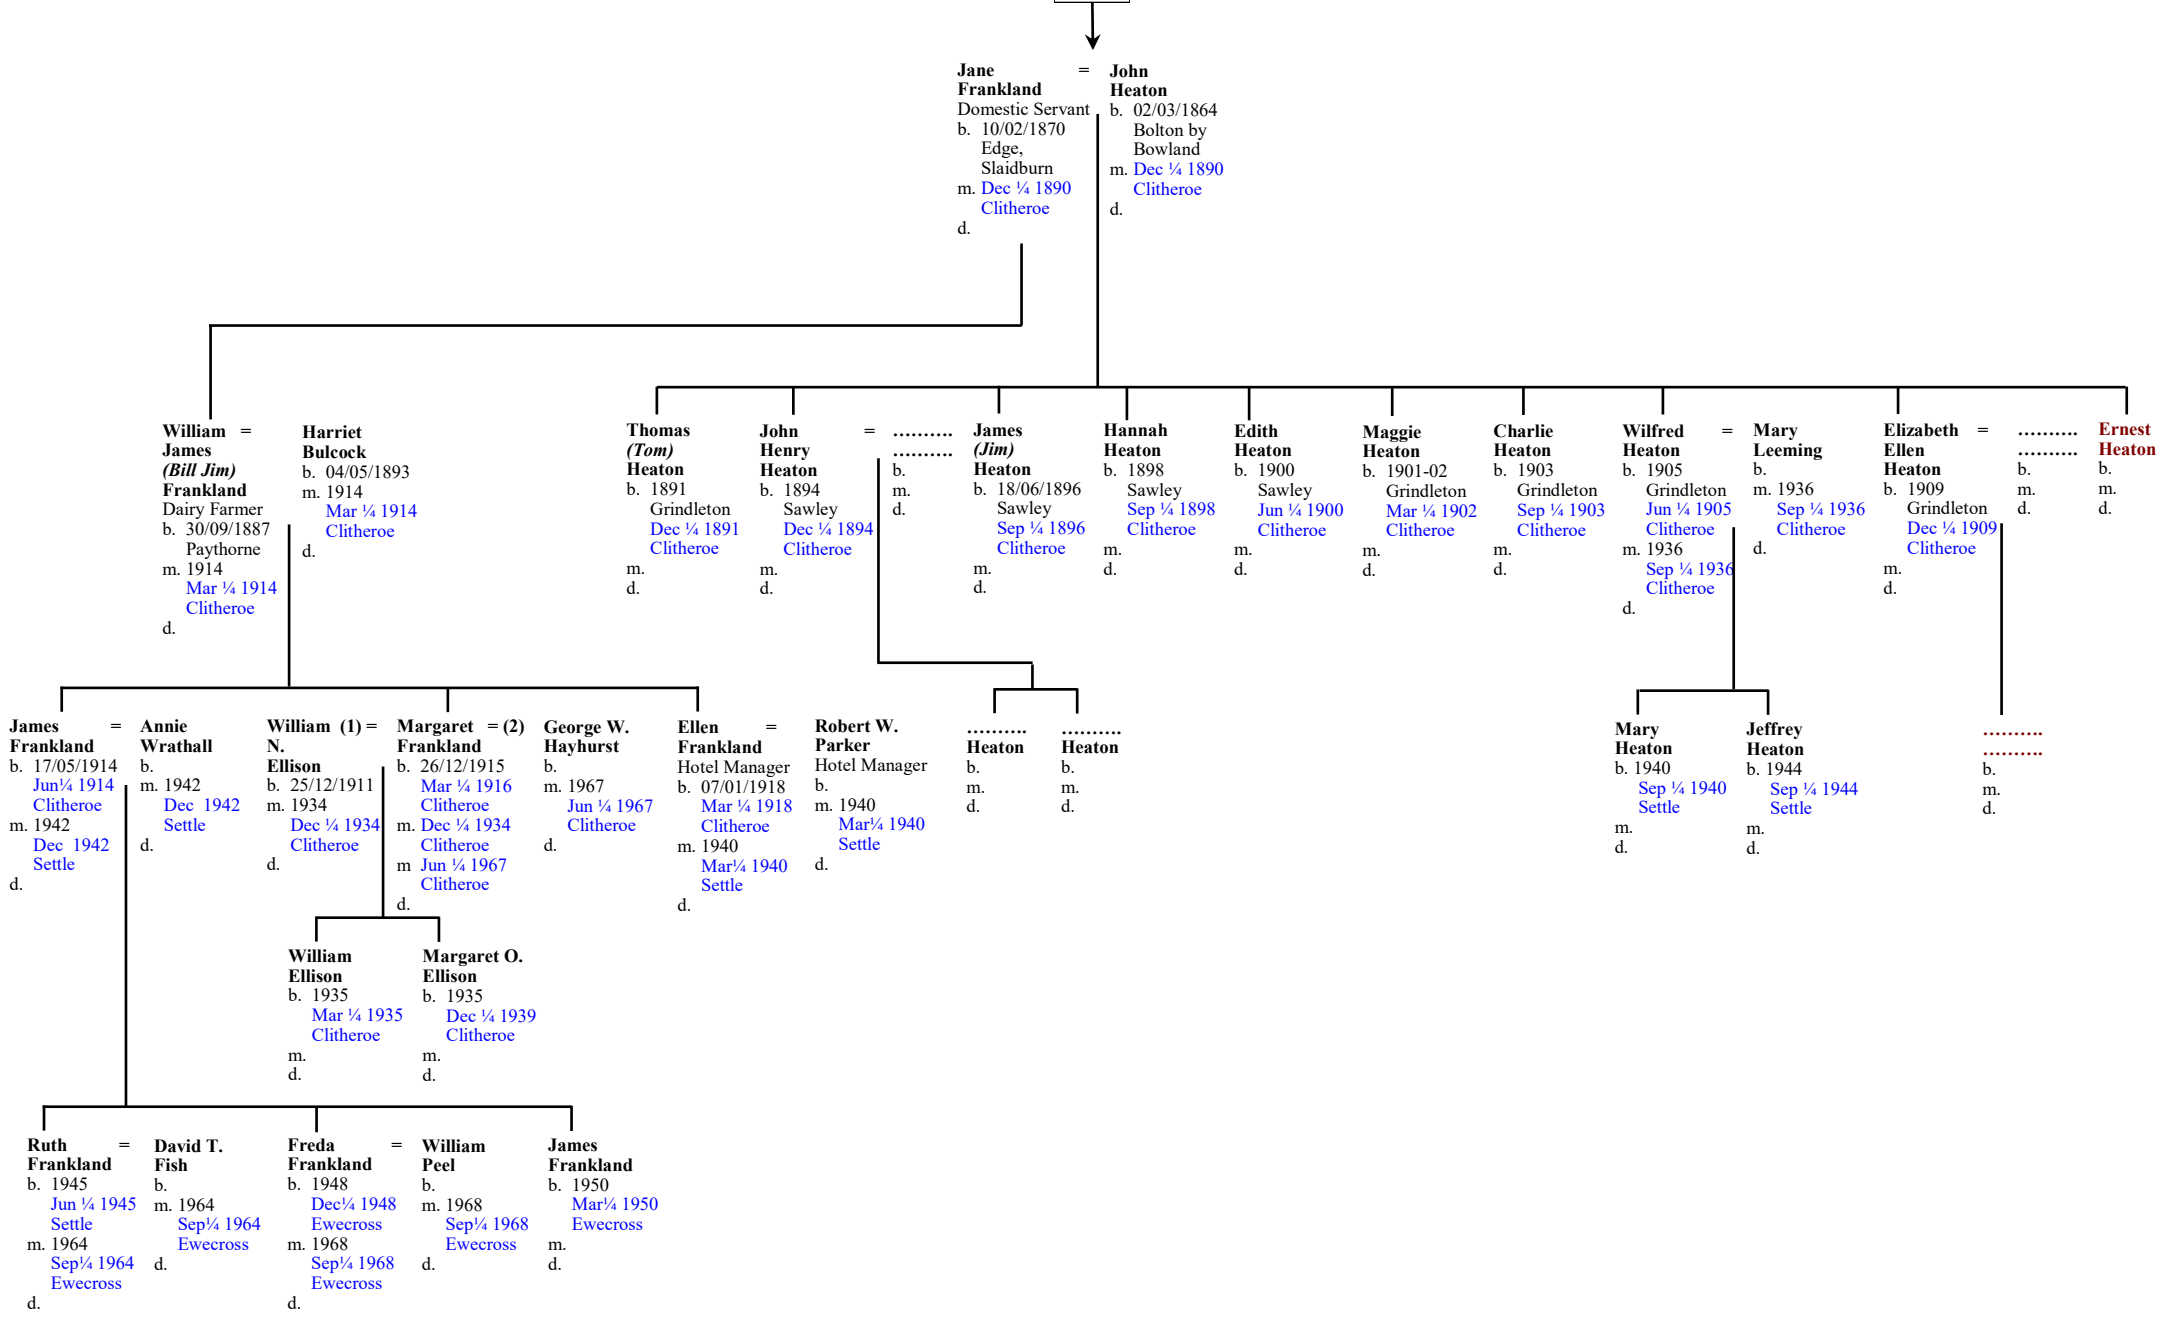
Jane Frankland = John Heaton
Domestic Servant
b. 10/02/1870 Edge, Slaidburn
m. Dec ¼ 1890 Clitheroe
d.

John Heaton
b. 02/03/1864 Bolton by Bowland
m. Dec ¼ 1890 Clitheroe
d.

William James (Bill Jim) Frankland = Harriet Bulcock
Dairy Farmer
b. 30/09/1887 Paythorne
m. 1914 Mar ¼ 1914 Clitheroe
d.

Harriet Bulcock
b. 04/05/1893
m. 1914 Mar ¼ 1914 Clitheroe
d.

Thomas (Tom) Heaton
b. 1891 Grindleton Dec ¼ 1891 Clitheroe
m.
d.

John Henry Heaton = ……… ………
b. 1894 Sawley Dec ¼ 1894 Clitheroe
m.
d.

……… ………
b.
m.
d.

James (Jim) Heaton
b. 18/06/1896 Sawley Sep ¼ 1896 Clitheroe
m.
d.

Hannah Heaton
b. 1898 Sawley Sep ¼ 1898 Clitheroe
m.
d.

Edith Heaton
b. 1900 Sawley Jun ¼ 1900 Clitheroe
m.
d.

Maggie Heaton
b. 1901-02 Grindleton Mar ¼ 1902 Clitheroe
m.
d.

Charlie Heaton
b. 1903 Grindleton Sep ¼ 1903 Clitheroe
m.
d.

Wilfred Heaton = Mary Leeming
b. 1905 Grindleton Jun ¼ 1905 Clitheroe
m. 1936 Sep ¼ 1936 Clitheroe
d.

Mary Leeming
b.
m. 1936 Sep ¼ 1936 Clitheroe
d.

Elizabeth Ellen Heaton = ……… ………
b. 1909 Grindleton Dec ¼ 1909 Clitheroe
m.
d.

……… ………
b.
m.
d.

Ernest Heaton
b.
m.
d.

James Frankland = Annie Wrathall
b. 17/05/1914 Jun¼ 1914 Clitheroe
m. 1942 Dec 1942 Settle
d.

Annie Wrathall
b.
m. 1942 Dec 1942 Settle
d.

William N. Ellison (1) = Margaret Frankland = (2) George W. Hayhurst
b. 25/12/1911
m. 1934 Dec ¼ 1934 Clitheroe
d.

Margaret Frankland
b. 26/12/1915 Mar ¼ 1916 Clitheroe
m. Dec ¼ 1934 Clitheroe
m Jun ¼ 1967 Clitheroe
d.

George W. Hayhurst
b.
m. 1967 Jun ¼ 1967 Clitheroe
d.

Ellen Frankland = Robert W. Parker
Hotel Manager
b. 07/01/1918 Mar ¼ 1918 Clitheroe
m. 1940 Mar¼ 1940 Settle
d.

Robert W. Parker
Hotel Manager
b.
m. 1940 Mar¼ 1940 Settle
d.

……… Heaton
b.
m.
d.

……… Heaton
b.
m.
d.

Mary Heaton
b. 1940 Sep ¼ 1940 Settle
m.
d.

Jeffrey Heaton
b. 1944 Sep ¼ 1944 Settle
m.
d.

……… ………
b.
m.
d.

William Ellison
b. 1935 Mar ¼ 1935 Clitheroe
m.
d.

Margaret O. Ellison
b. 1935 Dec ¼ 1939 Clitheroe
m.
d.

Ruth Frankland = David T. Fish
b. 1945 Jun ¼ 1945 Settle
m. 1964 Sep¼ 1964 Ewecross
d.

David T. Fish
b.
m. 1964 Sep¼ 1964 Ewecross
d.

Freda Frankland = William Peel
b. 1948 Dec¼ 1948 Ewecross
m. 1968 Sep¼ 1968 Ewecross
d.

William Peel
b.
m. 1968 Sep¼ 1968 Ewecross
d.

James Frankland
b. 1950 Mar¼ 1950 Ewecross
m.
d.